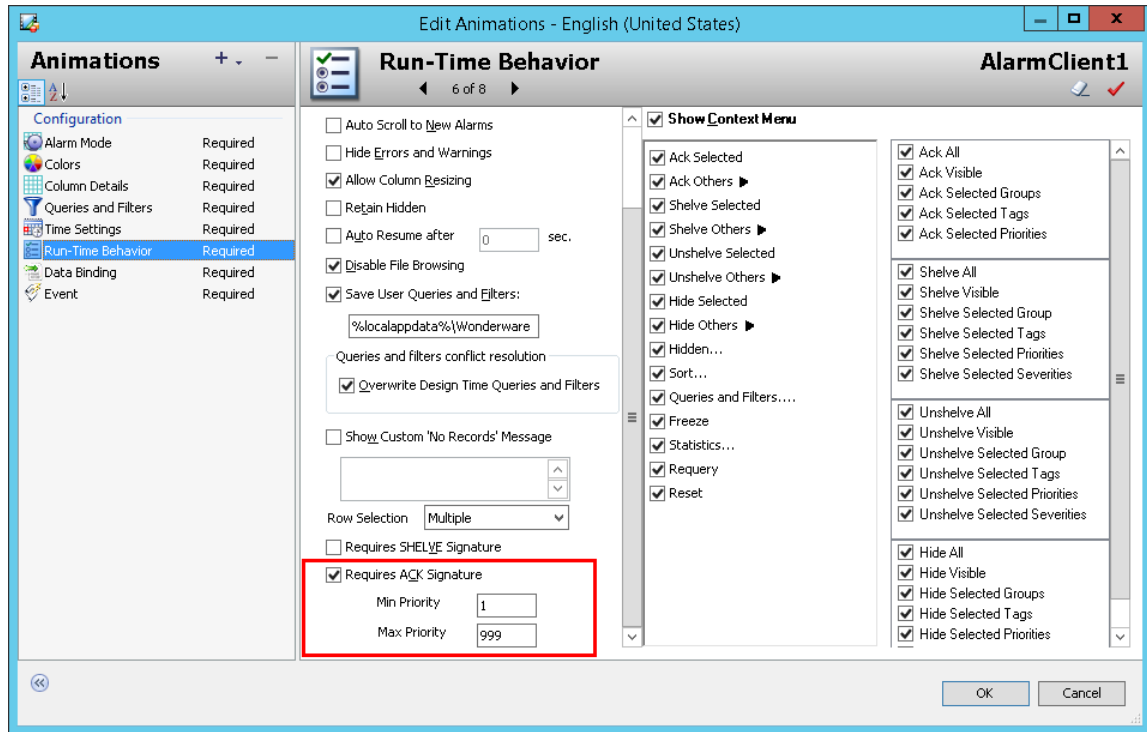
Edit Animations - English (United States)

Animations

Configuration

| | |
|---|---|
| Alarm Mode | Required |
| Colors | Required |
| Column Details | Required |
| Queries and Filters | Required |
| Time Settings | Required |
| Run-Time Behavior | Required |
| Data Binding | Required |
| Event | Required |

Run-Time Behavior

6 of 8

AlarmClient1

Auto Scroll to New Alarms

Hide Errors and Warnings

Allow Column Resizing

Retain Hidden

Auto Resume after 0 sec.

Disable File Browsing

Save User Queries and Filters:

%localappdata%\Wonderware

Queries and filters conflict resolution

Overwrite Design Time Queries and Filters

Show Custom 'No Records' Message

Row Selection Multiple

Requires SHELVE Signature

Requires ACK Signature

Min Priority 1

Max Priority 999

Show Context Menu

Ack Selected
Ack Others
Shelve Selected
Shelve Others
Unshelve Selected
Unshelve Others
Hide Selected
Hide Others
Hidden...
Sort...
Queries and Filters....
Freeze
Statistics...
Requery
Reset

Ack All
Ack Visible
Ack Selected Groups
Ack Selected Tags
Ack Selected Priorities

Shelve All
Shelve Visible
Shelve Selected Group
Shelve Selected Tags
Shelve Selected Priorities
Shelve Selected Severities

Unshelve All
Unshelve Visible
Unshelve Selected Group
Unshelve Selected Tags
Unshelve Selected Priorities
Unshelve Selected Severities

Hide All
Hide Visible
Hide Selected Groups
Hide Selected Tags
Hide Selected Priorities

OK

Cancel